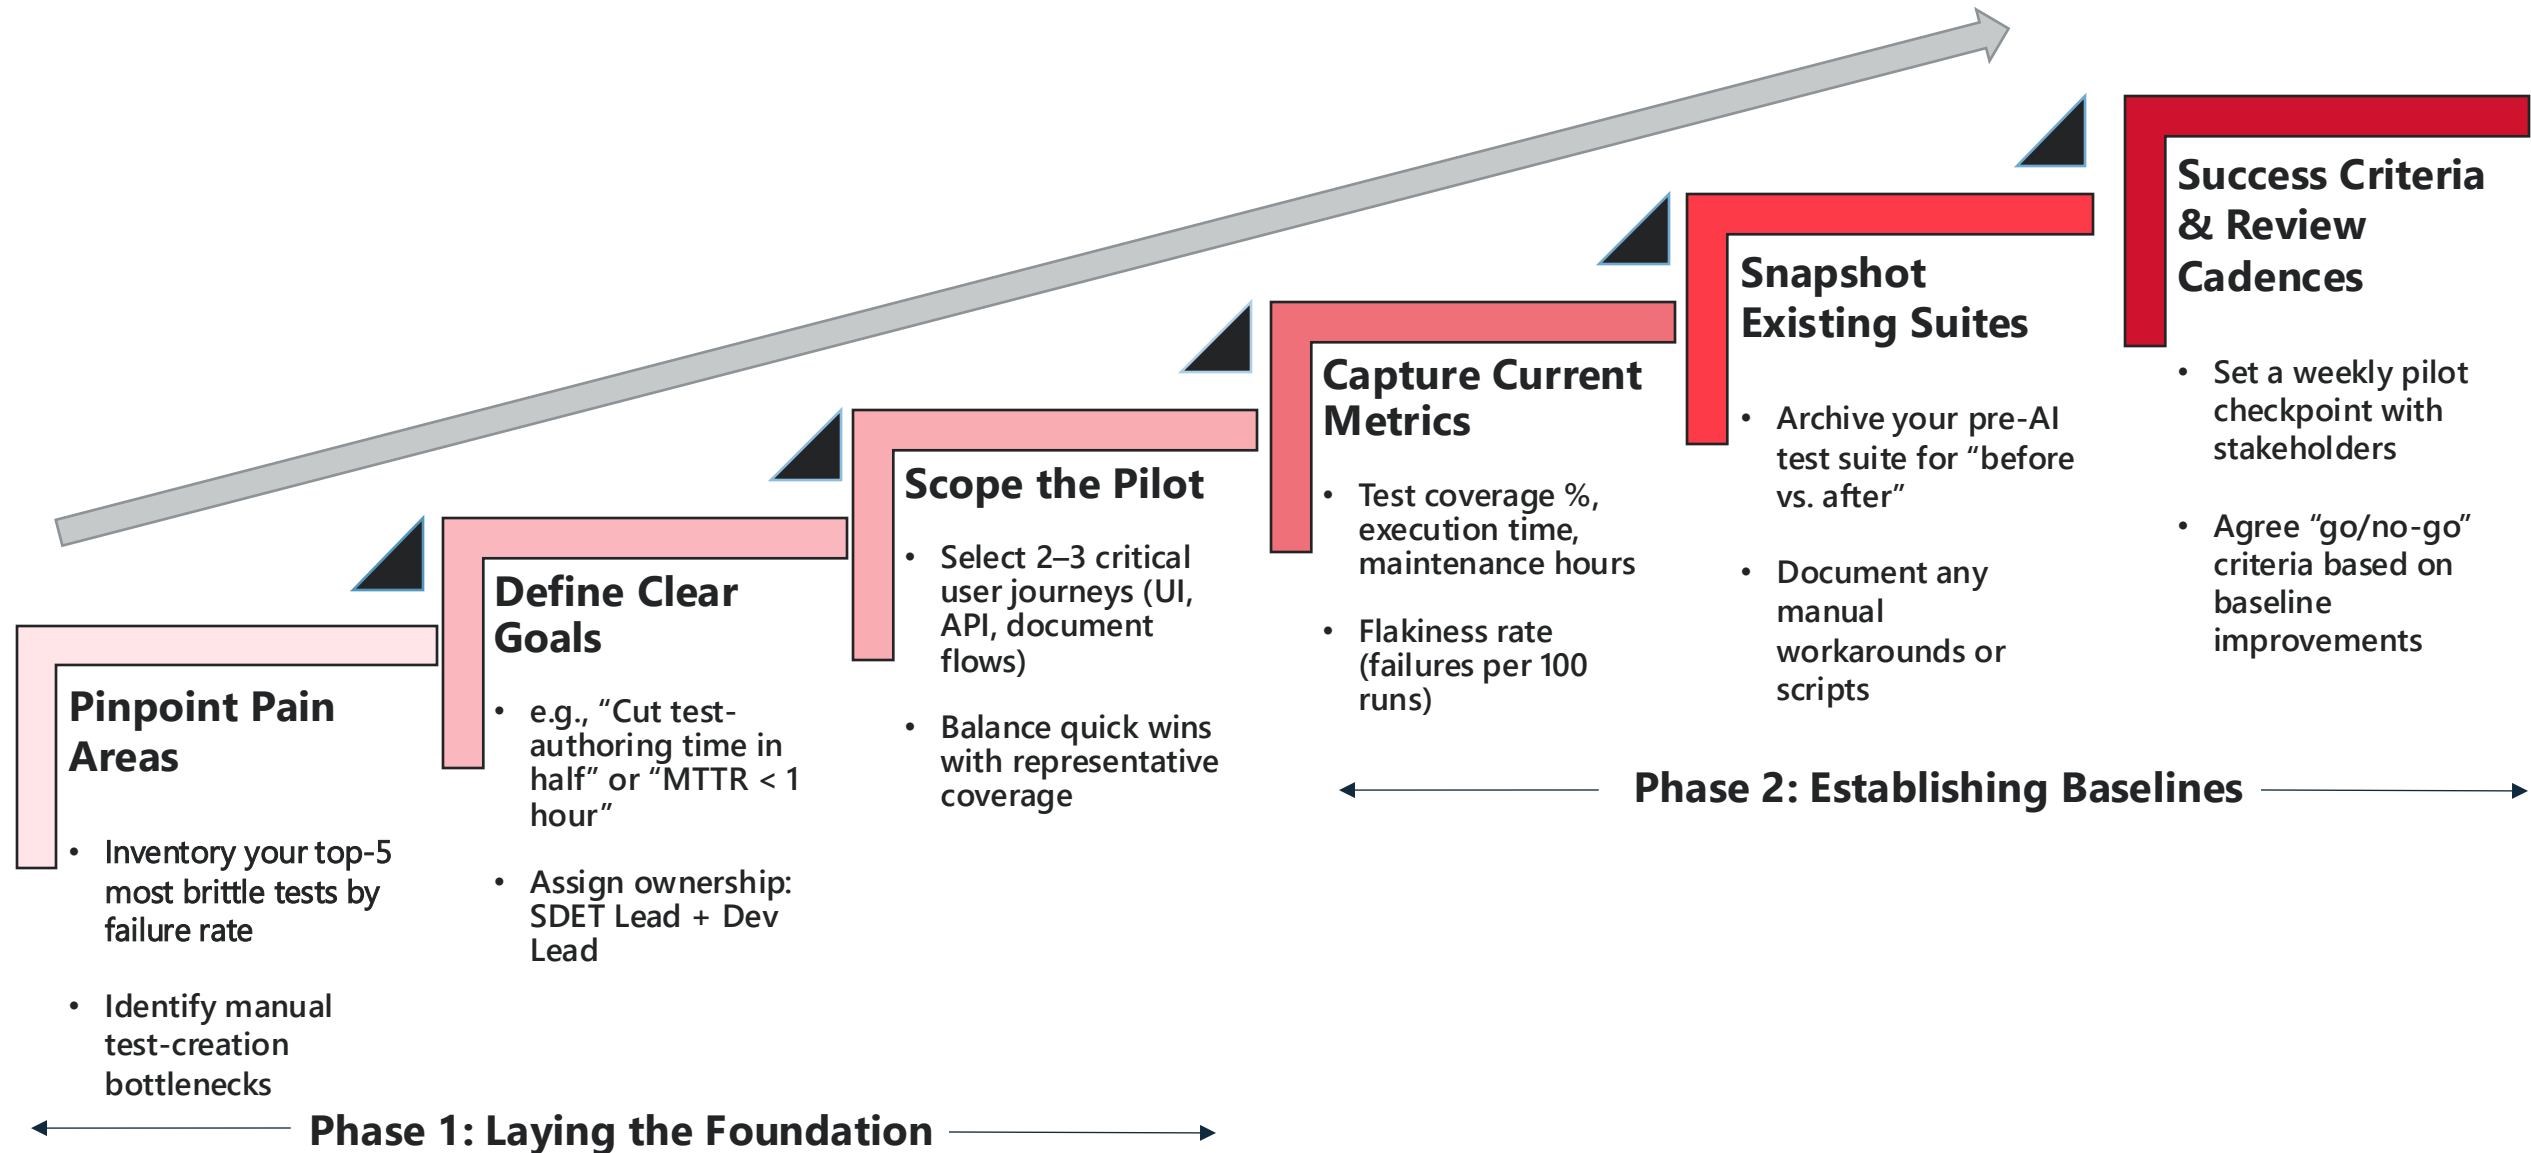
Pinpoint Pain Areas

- Inventory your top-5 most brittle tests by failure rate
- Identify manual test-creation bottlenecks

Define Clear Goals

- e.g., “Cut test-authoring time in half” or “MTTR < 1 hour”
- Assign ownership: SDET Lead + Dev Lead

Scope the Pilot

- Select 2–3 critical user journeys (UI, API, document flows)
- Balance quick wins with representative coverage

Phase 1: Laying the Foundation

Capture Current Metrics

- Test coverage %, execution time, maintenance hours
- Flakiness rate (failures per 100 runs)

Snapshot Existing Suites

- Archive your pre-AI test suite for “before vs. after”
- Document any manual workarounds or scripts

Success Criteria & Review Cadences

- Set a weekly pilot checkpoint with stakeholders
- Agree “go/no-go” criteria based on baseline improvements

Phase 2: Establishing Baselines